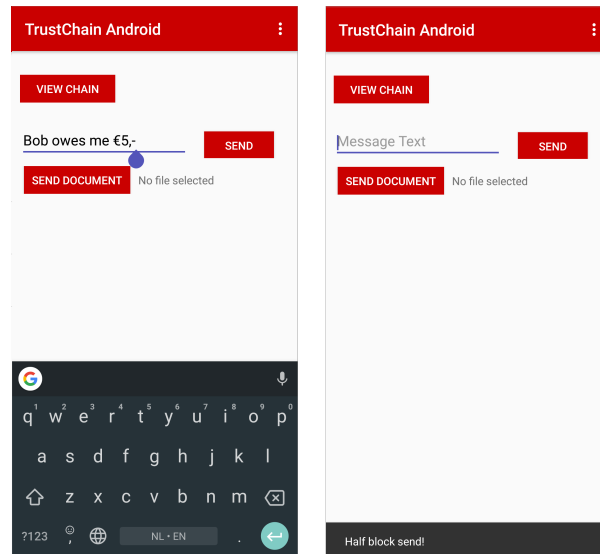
TrustChain Android

VIEW CHAIN

Bob owes me €5,-

SEND

SEND DOCUMENT

No file selected

G

1 2 3 4 5 6 7 8 9 0
q w e r t y u i o p

a s d f g h j k l

z x c v b n m

?123 , NL • EN .

TrustChain Android

VIEW CHAIN

Message Text

SEND

SEND DOCUMENT

No file selected

Half block send!